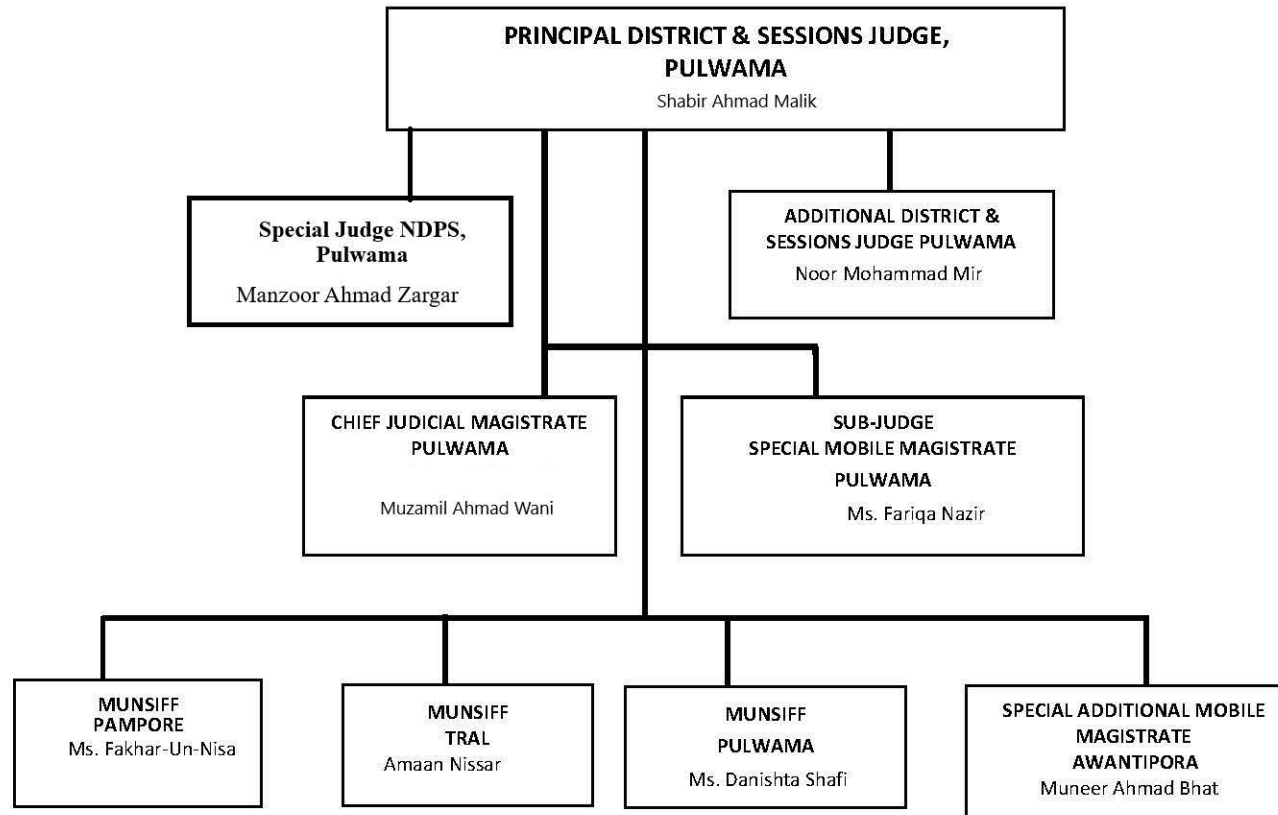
PRINCIPAL DISTRICT & SESSIONS JUDGE, PULWAMA
Shabir Ahmad Malik

Special Judge NDPS, Pulwama
Manzoor Ahmad Zargar

ADDITIONAL DISTRICT & SESSIONS JUDGE PULWAMA
Noor Mohammad Mir

CHIEF JUDICIAL MAGISTRATE PULWAMA
Muzamil Ahmad Wani

SUB-JUDGE
SPECIAL MOBILE MAGISTRATE
PULWAMA
Ms. Fariqa Nazir

MUNSIFF
PAMPORE
Ms. Fakhar-Un-Nisa

MUNSIFF
TRAL
Amaan Nissar

MUNSIFF
PULWAMA
Ms. Danishta Shafi

SPECIAL ADDITIONAL MOBILE MAGISTRATE
AWANTIPORA
Muneer Ahmad Bhat